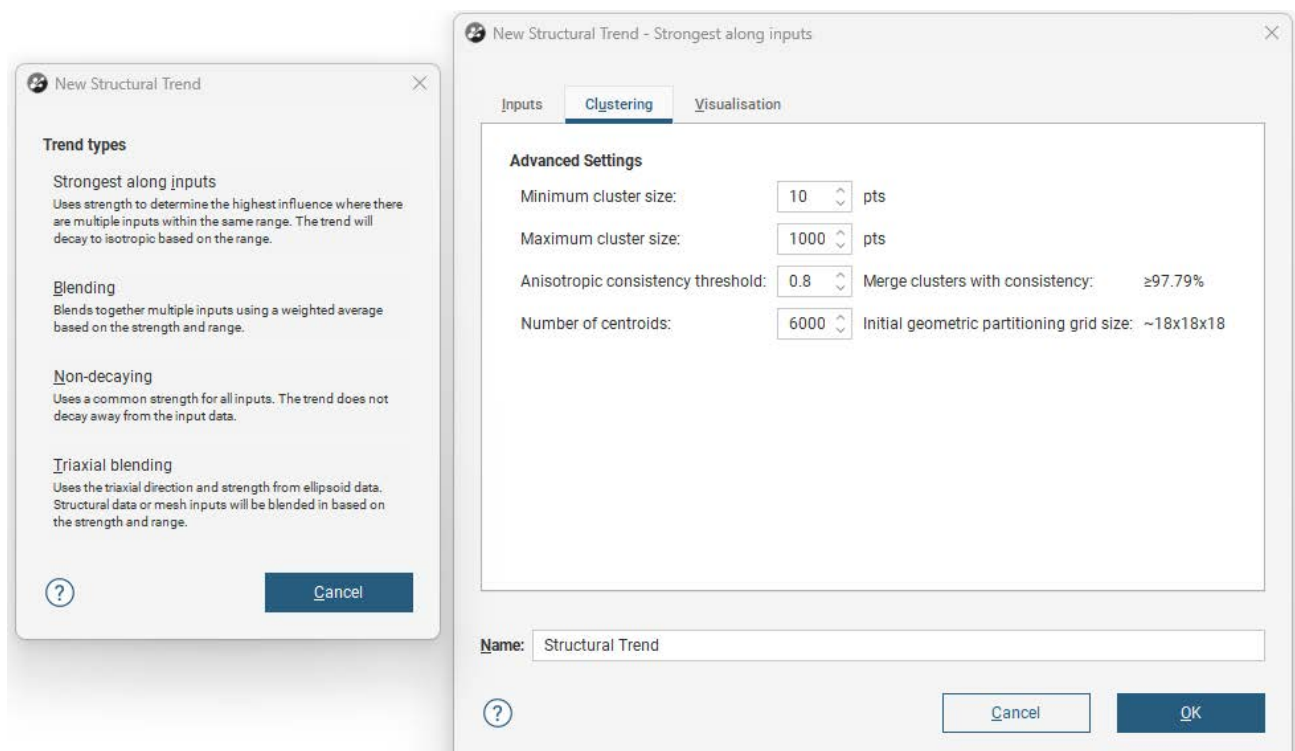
New Structural Trend

Trend types

Strongest along inputs
Uses strength to determine the highest influence where there are multiple inputs within the same range. The trend will decay to isotropic based on the range.

Blending
Blends together multiple inputs using a weighted average based on the strength and range.

Non-decaying
Uses a common strength for all inputs. The trend does not decay away from the input data.

Triaxial blending
Uses the triaxial direction and strength from ellipsoid data. Structural data or mesh inputs will be blended in based on the strength and range.

?

Cancel

New Structural Trend - Strongest along inputs

Inputs | Clustering | Visualisation

Advanced Settings

Minimum cluster size: 10 pts

Maximum cluster size: 1000 pts

Anisotropic consistency threshold: 0.8 Merge clusters with consistency: ≥97.79%

Number of centroids: 6000 Initial geometric partitioning grid size: ~18x18x18

Name: Structural Trend

?

Cancel

OK